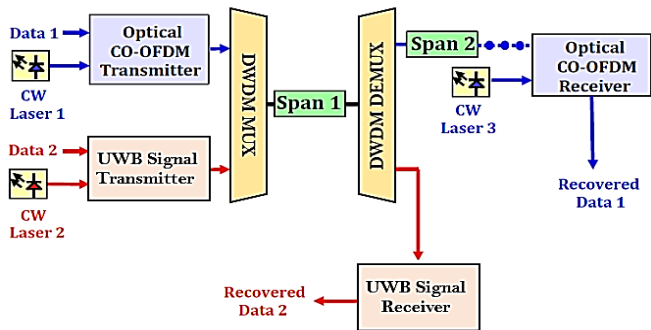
Data 1

Optical CO-OFDM Transmitter

CW Laser 1

Data 2

UWB Signal Transmitter

CW Laser 2

DWDM MUX

Span 1

DWDM DEMUX

Span 2

Optical CO-OFDM Receiver

CW Laser 3

Recovered Data 1

UWB Signal Receiver

Recovered Data 2